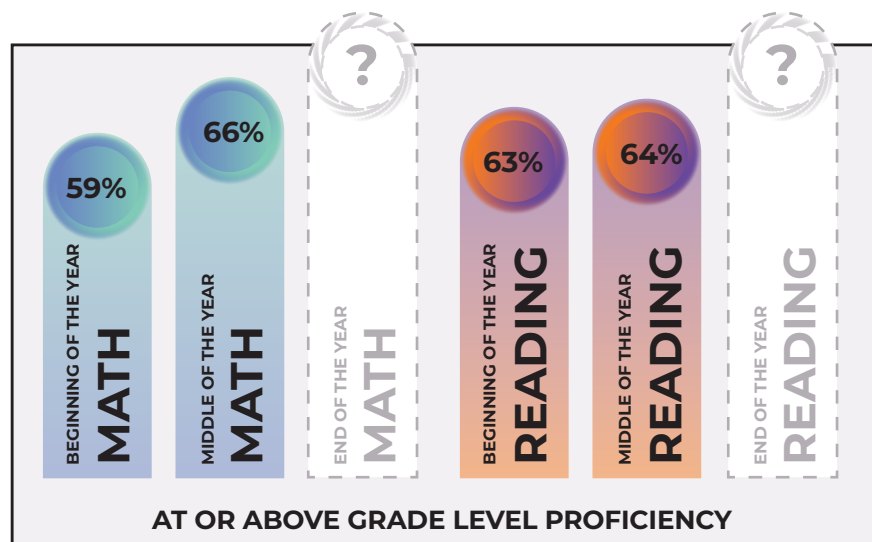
59%
BEGINNING OF THE YEAR
MATH

66%
MIDDLE OF THE YEAR
MATH

?
END OF THE YEAR
MATH

63%
BEGINNING OF THE YEAR
READING

64%
MIDDLE OF THE YEAR
READING

?
END OF THE YEAR
READING

AT OR ABOVE GRADE LEVEL PROFICIENCY